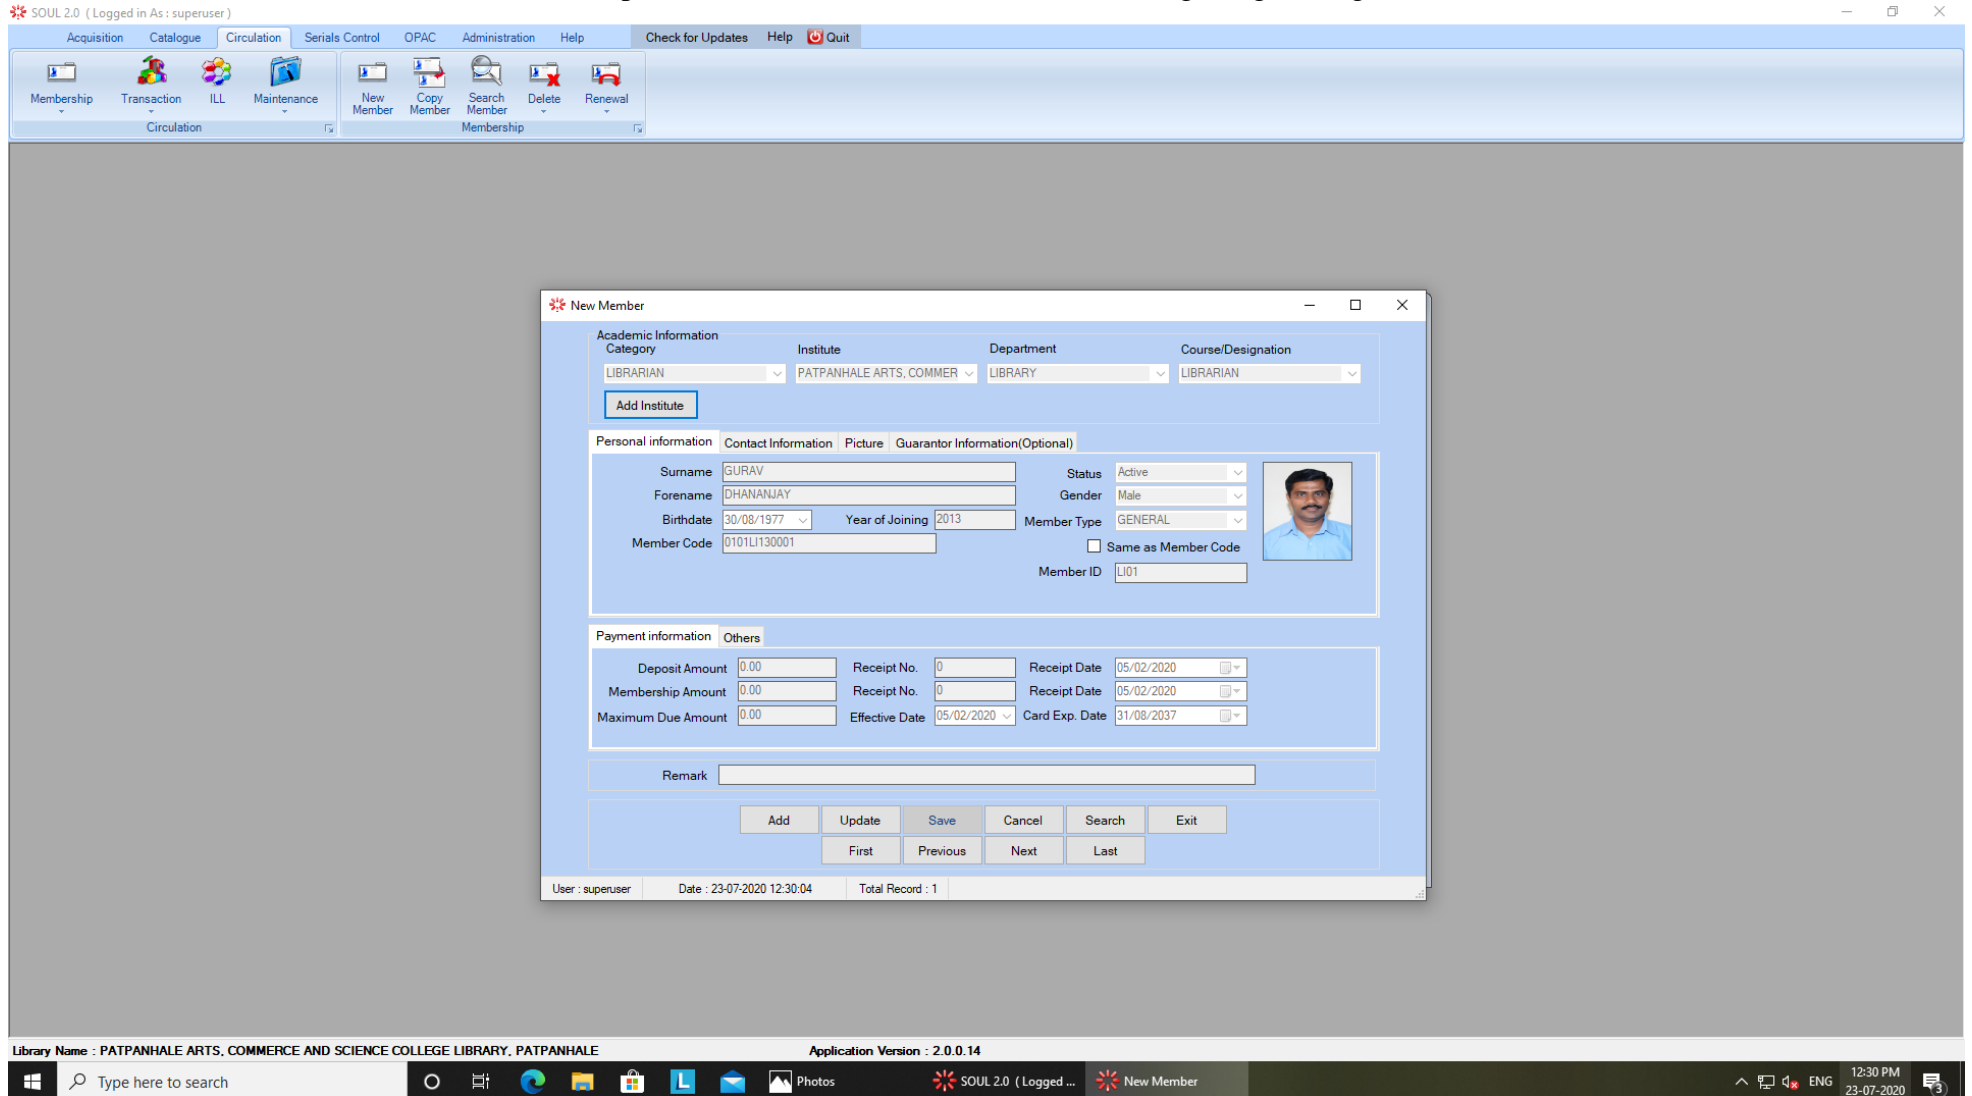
SOUL 2.0 ( Logged in As : superuser )

Acquisition Catalogue Circulation Serials Control OPAC Administration Help Check for Updates Help Quit

Membership Transaction ILL Maintenance
Circulation

New Member Copy Member Search Member Delete Renewal
Membership

New Member

Academic Information
Category Institute Department Course/Designation
LIBRARIAN PATPANHALE ARTS, COMMER LIBRARY LIBRARIAN
Add Institute

Personal information Contact Information Picture Guarantor Information(Optional)

Surname GURAV
Forename DHANANJAY
Birthdate 30/08/1977 Year of Joining 2013
Member Code 0101LI130001
Status Active
Gender Male
Member Type GENERAL
Same as Member Code
Member ID LI01

Payment information Others

Deposit Amount 0.00 Receipt No. 0 Receipt Date 05/02/2020
Membership Amount 0.00 Receipt No. 0 Receipt Date 05/02/2020
Maximum Due Amount 0.00 Effective Date 05/02/2020 Card Exp. Date 31/08/2037

Remark

Add Update Save Cancel Search Exit
First Previous Next Last

User : superuser Date : 23-07-2020 12:30:04 Total Record : 1

Library Name : PATPANHALE ARTS, COMMERCE AND SCIENCE COLLEGE LIBRARY, PATPANHALE Application Version : 2.0.0.14

Type here to search Photos SOUL 2.0 ( Logged ... New Member ENG 12:30 PM 23-07-2020